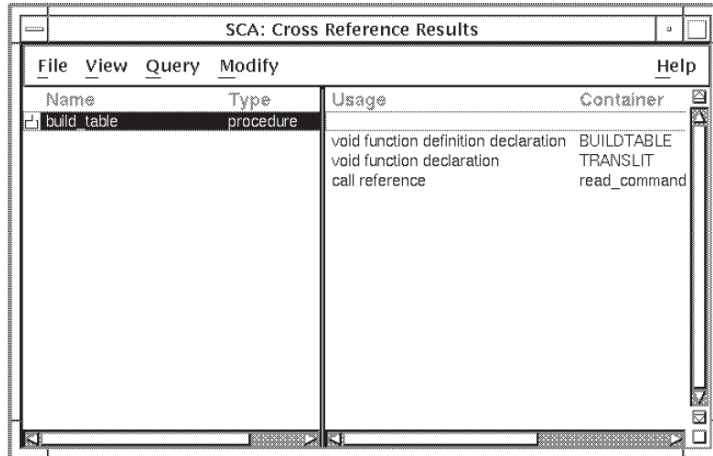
SCA: Cross Reference Results

File View Query Modify Help

| Name | Type |
|---|---|
| build_table | procedure |

| Usage | Container |
|---|---|
| void function definition declaration | BUILDTABLE |
| void function declaration | TRANSLIT |
| call reference | read_command |